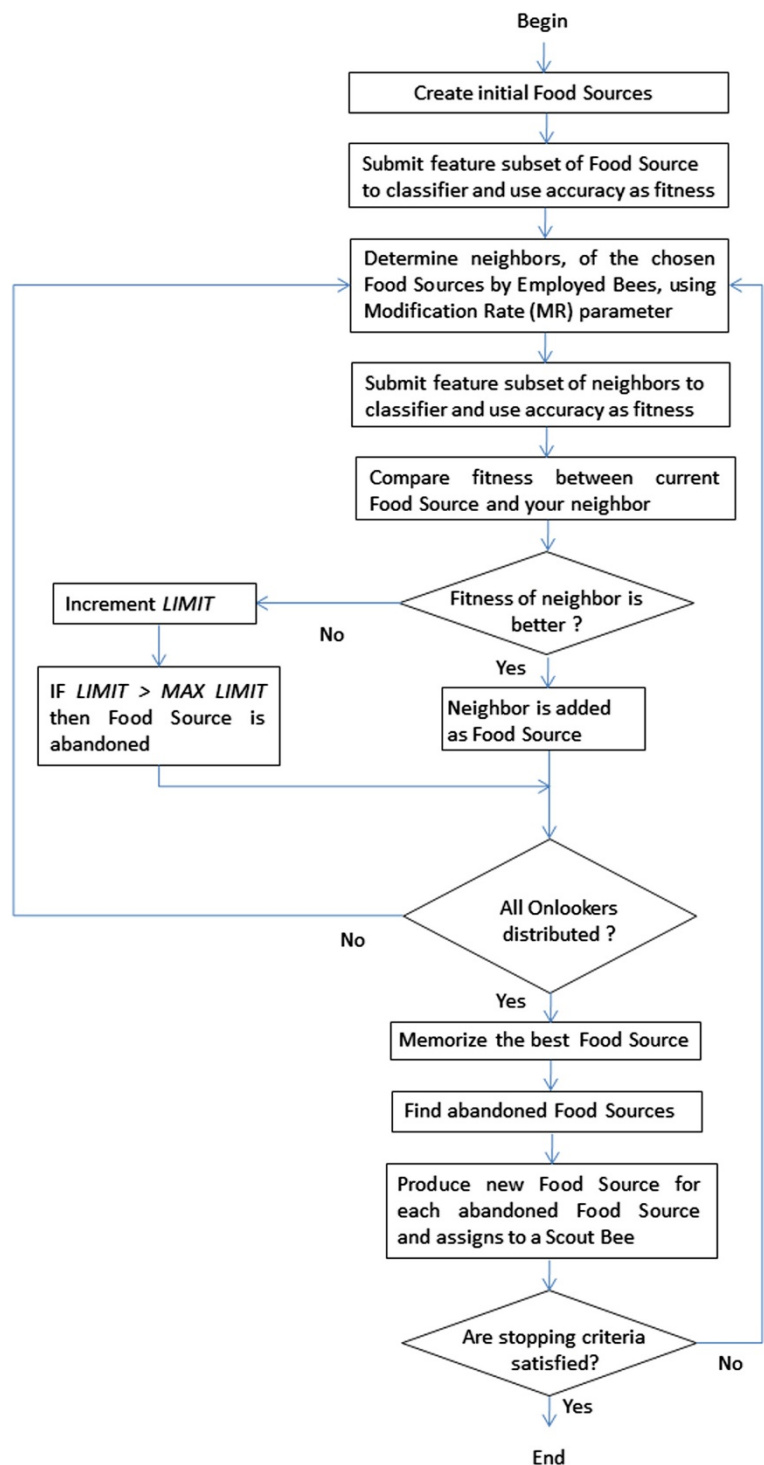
Begin

Create initial Food Sources

Submit feature subset of Food Source to classifier and use accuracy as fitness

Determine neighbors, of the chosen Food Sources by Employed Bees, using Modification Rate (MR) parameter

Submit feature subset of neighbors to classifier and use accuracy as fitness

Compare fitness between current Food Source and your neighbor

Fitness of neighbor is better ?

No

Increment *LIMIT*

IF *LIMIT* > *MAX LIMIT* then Food Source is abandoned

Yes

Neighbor is added as Food Source

All Onlookers distributed ?

No

Yes

Memorize the best Food Source

Find abandoned Food Sources

Produce new Food Source for each abandoned Food Source and assigns to a Scout Bee

Are stopping criteria satisfied?

No

Yes

End